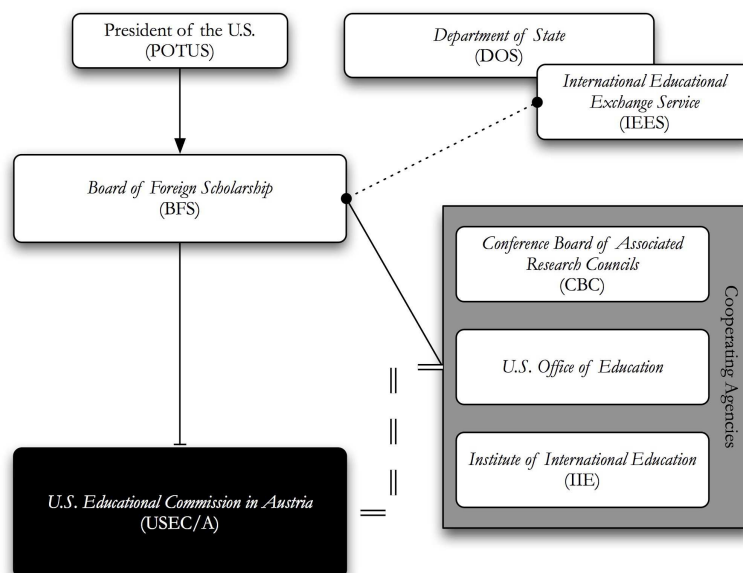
President of the U.S.
(POTUS)

Department of State
(DOS)

International Educational Exchange Service
(IEES)

Board of Foreign Scholarship
(BFS)

Conference Board of Associated Research Councils
(CBC)

U.S. Office of Education

Institute of International Education
(IIE)

Cooperating Agencies

U.S. Educational Commission in Austria
(USEC/A)